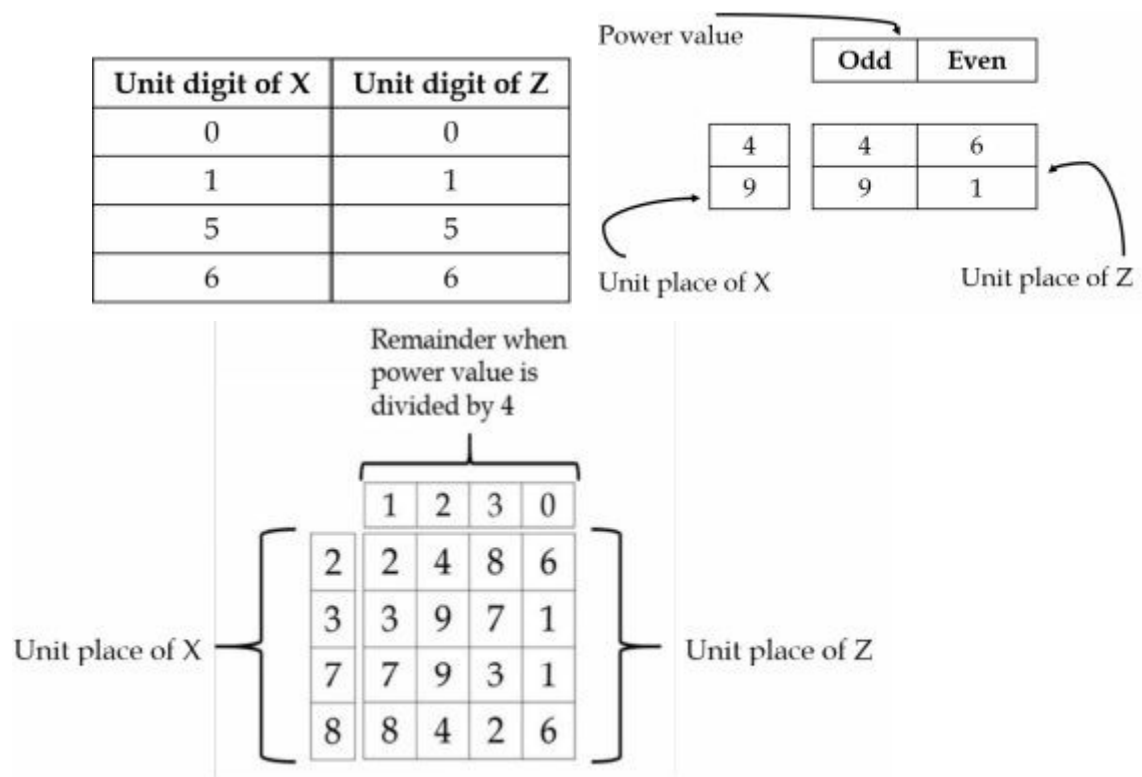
| Unit digit of X | Unit digit of Z |
|---|---|
| 0 | 0 |
| 1 | 1 |
| 5 | 5 |
| 6 | 6 |

Power value

| | Odd | Even |
|---|---|---|
| 4 | 4 | 6 |
| 9 | 9 | 1 |

Unit place of X

Unit place of Z

Remainder when power value is divided by 4

| | 1 | 2 | 3 | 0 |
|---|---|---|---|---|
| 2 | 2 | 4 | 8 | 6 |
| 3 | 3 | 9 | 7 | 1 |
| 7 | 7 | 9 | 3 | 1 |
| 8 | 8 | 4 | 2 | 6 |

Unit place of X

Unit place of Z